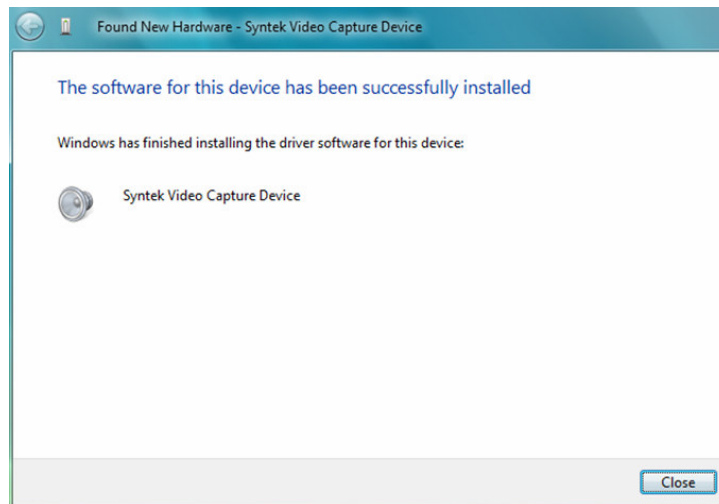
Found New Hardware - Syntek Video Capture Device

The software for this device has been successfully installed

Windows has finished installing the driver software for this device:

Syntek Video Capture Device

Close